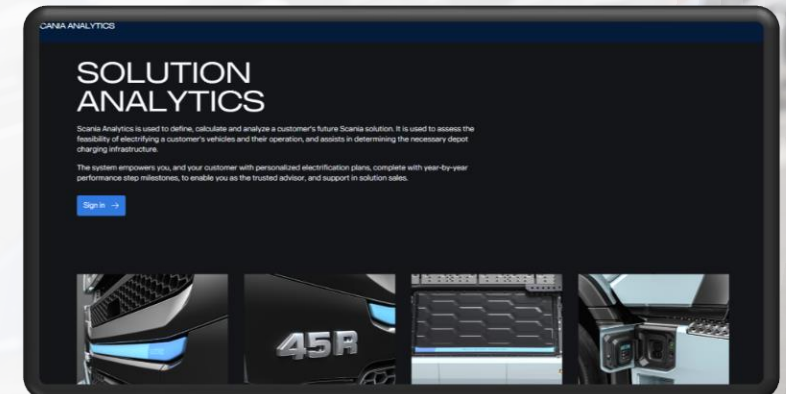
CANIA ANALYTICS

SOLUTION ANALYTICS

Scania Analytics is used to define, calculate and analyze a customer's future Scania solution. It is used to assess the feasibility of electrifying a customer's vehicles and their operation, and assists in determining the necessary depot charging infrastructure.

The system empowers you, and your customer with personalized electrification plans, complete with year-by-year performance step milestones, to enable you as the trusted advisor, and support in solution sales.

Sign in →

45R